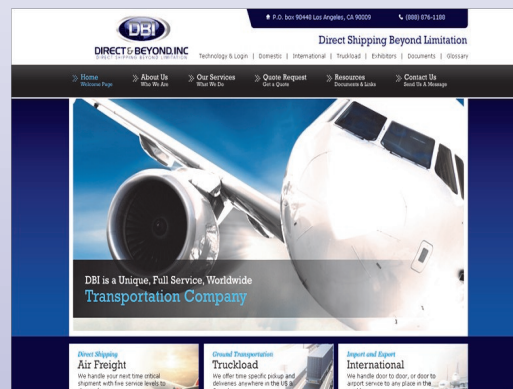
DBI
DIRECT & BEYOND, INC
DIRECT SHIPPING BEYOND LIMITATION

P.O. box 90440 Los Angeles, CA 90009
(888) 876-1188

Direct Shipping Beyond Limitation

Technology & Login | Domestic | International | Truckload | Exhibitors | Documents | Glossary

Home
Welcome Page

About Us
Who We Are

Our Services
What We Do

Quote Request
Get a Quote

Resources
Documents & Links

Contact Us
Send Us A Message

DBI is a Unique, Full Service, Worldwide
Transportation Company

Direct Shipping
Air Freight
We handle your next time critical shipment with five service levels to

Ground Transportation
Truckload
We offer time specific pickup and deliveries anywhere in the US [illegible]

Import and Export
International
We handle door to door, or door to airport service to any place in the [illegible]